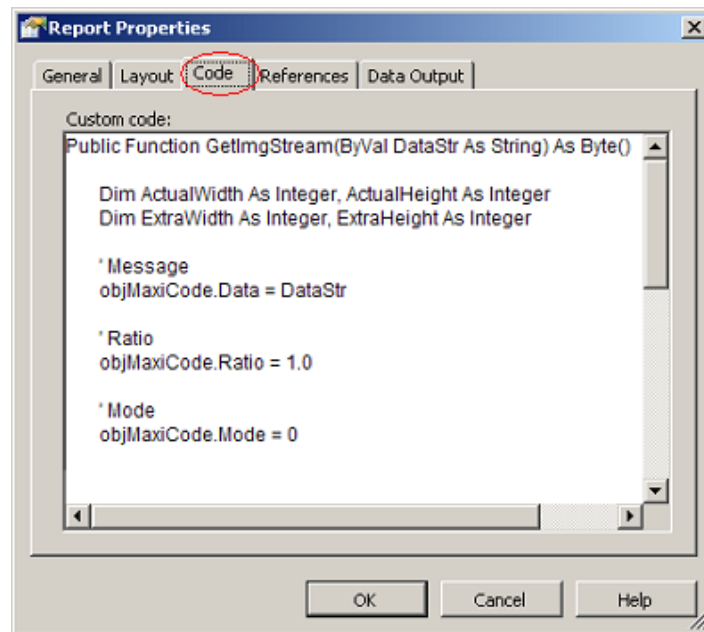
Report Properties

General | Layout | Code | References | Data Output

Custom code:

Public Function GetImgStream(ByVal DataStr As String) As Byte()

Dim ActualWidth As Integer, ActualHeight As Integer
Dim ExtraWidth As Integer, ExtraHeight As Integer

' Message
objMaxiCode.Data = DataStr

' Ratio
objMaxiCode.Ratio = 1.0

' Mode
objMaxiCode.Mode = 0

OK | Cancel | Help